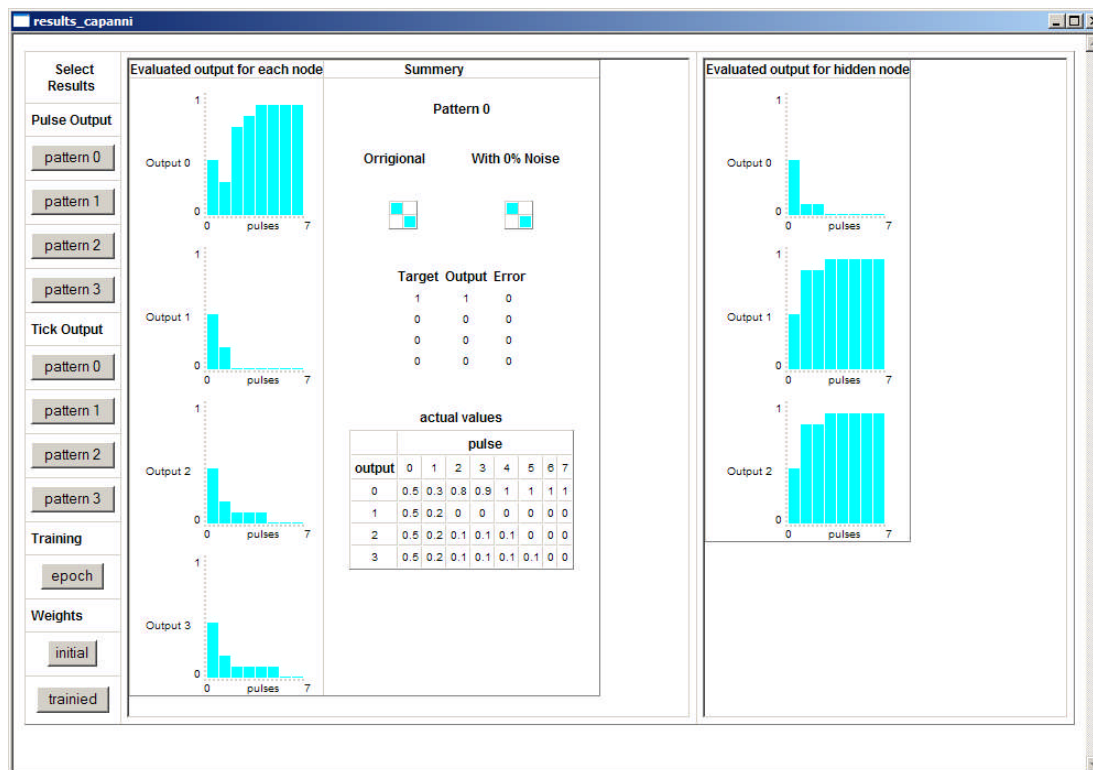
results_capanni

Select Results

Pulse Output

pattern 0

pattern 1

pattern 2

pattern 3

Tick Output

pattern 0

pattern 1

pattern 2

pattern 3

Training

epoch

Weights

initial

trainied

Evaluated output for each node

Output 0
1
0
0 pulses 7

Output 1
1
0
0 pulses 7

Output 2
1
0
0 pulses 7

Output 3
1
0
0 pulses 7

Summery

Pattern 0

Orrigional

With 0% Noise

| Target | Output | Error |
|---|---|---|
| 1 | 1 | 0 |
| 0 | 0 | 0 |
| 0 | 0 | 0 |
| 0 | 0 | 0 |

actual values

| | pulse | | | | | | | |
|---|---|---|---|---|---|---|---|---|
| output | 0 | 1 | 2 | 3 | 4 | 5 | 6 | 7 |
| 0 | 0.5 | 0.3 | 0.8 | 0.9 | 1 | 1 | 1 | 1 |
| 1 | 0.5 | 0.2 | 0 | 0 | 0 | 0 | 0 | 0 |
| 2 | 0.5 | 0.2 | 0.1 | 0.1 | 0.1 | 0 | 0 | 0 |
| 3 | 0.5 | 0.2 | 0.1 | 0.1 | 0.1 | 0.1 | 0 | 0 |

Evaluated output for hidden node

Output 0
1
0
0 pulses 7

Output 1
1
0
0 pulses 7

Output 2
1
0
0 pulses 7